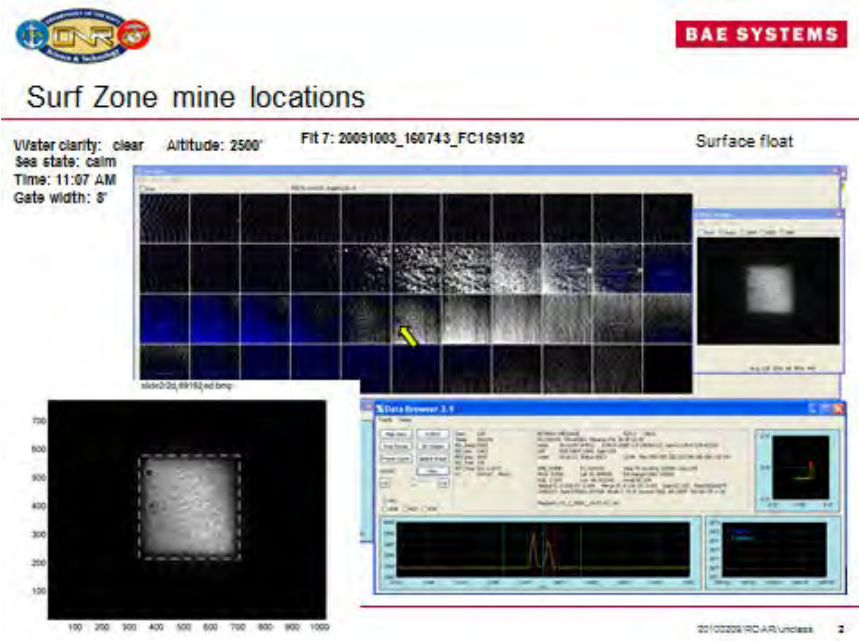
ONR

BAE SYSTEMS

Surf Zone mine locations

Water clarity: clear Altitude: 2500'
Sea state: calm
Time: 11:07 AM
Gate width: 8'

Flt 7: 20091003_160743_FC169192

Surface float

slide2/2d_69192.bmp

700
600
500
400
300
200
100

100 200 300 400 500 600 700 800 900 1000

Data Browser 3.1

20100209/RD/AR/unclass 2